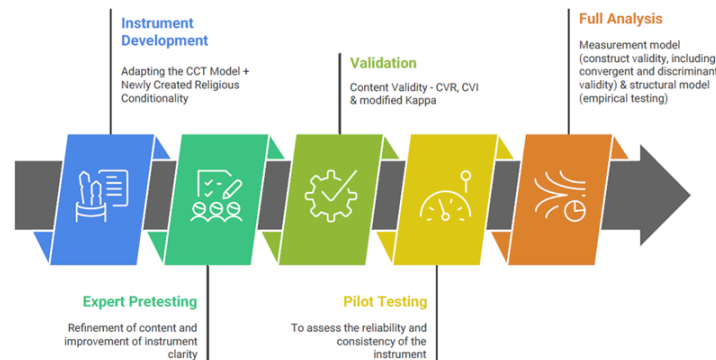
Instrument Development

Adapting the CCT Model + Newly Created Religious Conditionality

Validation

Content Validity - CVR, CVI & modified Kappa

Full Analysis

Measurement model (construct validity, including convergent and discriminant validity) & structural model (empirical testing)

Expert Pretesting

Refinement of content and improvement of instrument clarity

Pilot Testing

To assess the reliability and consistency of the instrument